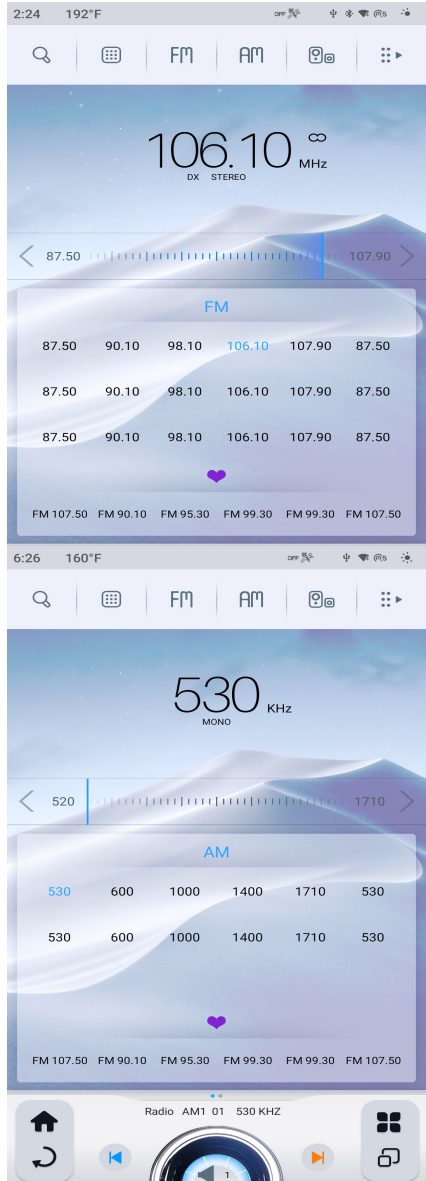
2:24 192°F

OFF

FM AM

106.10 MHz
DX STEREO

87.50 107.90

FM

| 87.50 | 90.10 | 98.10 | 106.10 | 107.90 | 87.50 |
|---|---|---|---|---|---|
| 87.50 | 90.10 | 98.10 | 106.10 | 107.90 | 87.50 |
| 87.50 | 90.10 | 98.10 | 106.10 | 107.90 | 87.50 |

FM 107.50 FM 90.10 FM 95.30 FM 99.30 FM 99.30 FM 107.50

6:26 160°F

OFF

FM AM

530 KHz
MONO

520 1710

AM

| 530 | 600 | 1000 | 1400 | 1710 | 530 |
|---|---|---|---|---|---|
| 530 | 600 | 1000 | 1400 | 1710 | 530 |

FM 107.50 FM 90.10 FM 95.30 FM 99.30 FM 99.30 FM 107.50

Radio AM1 01 530 KHZ

1